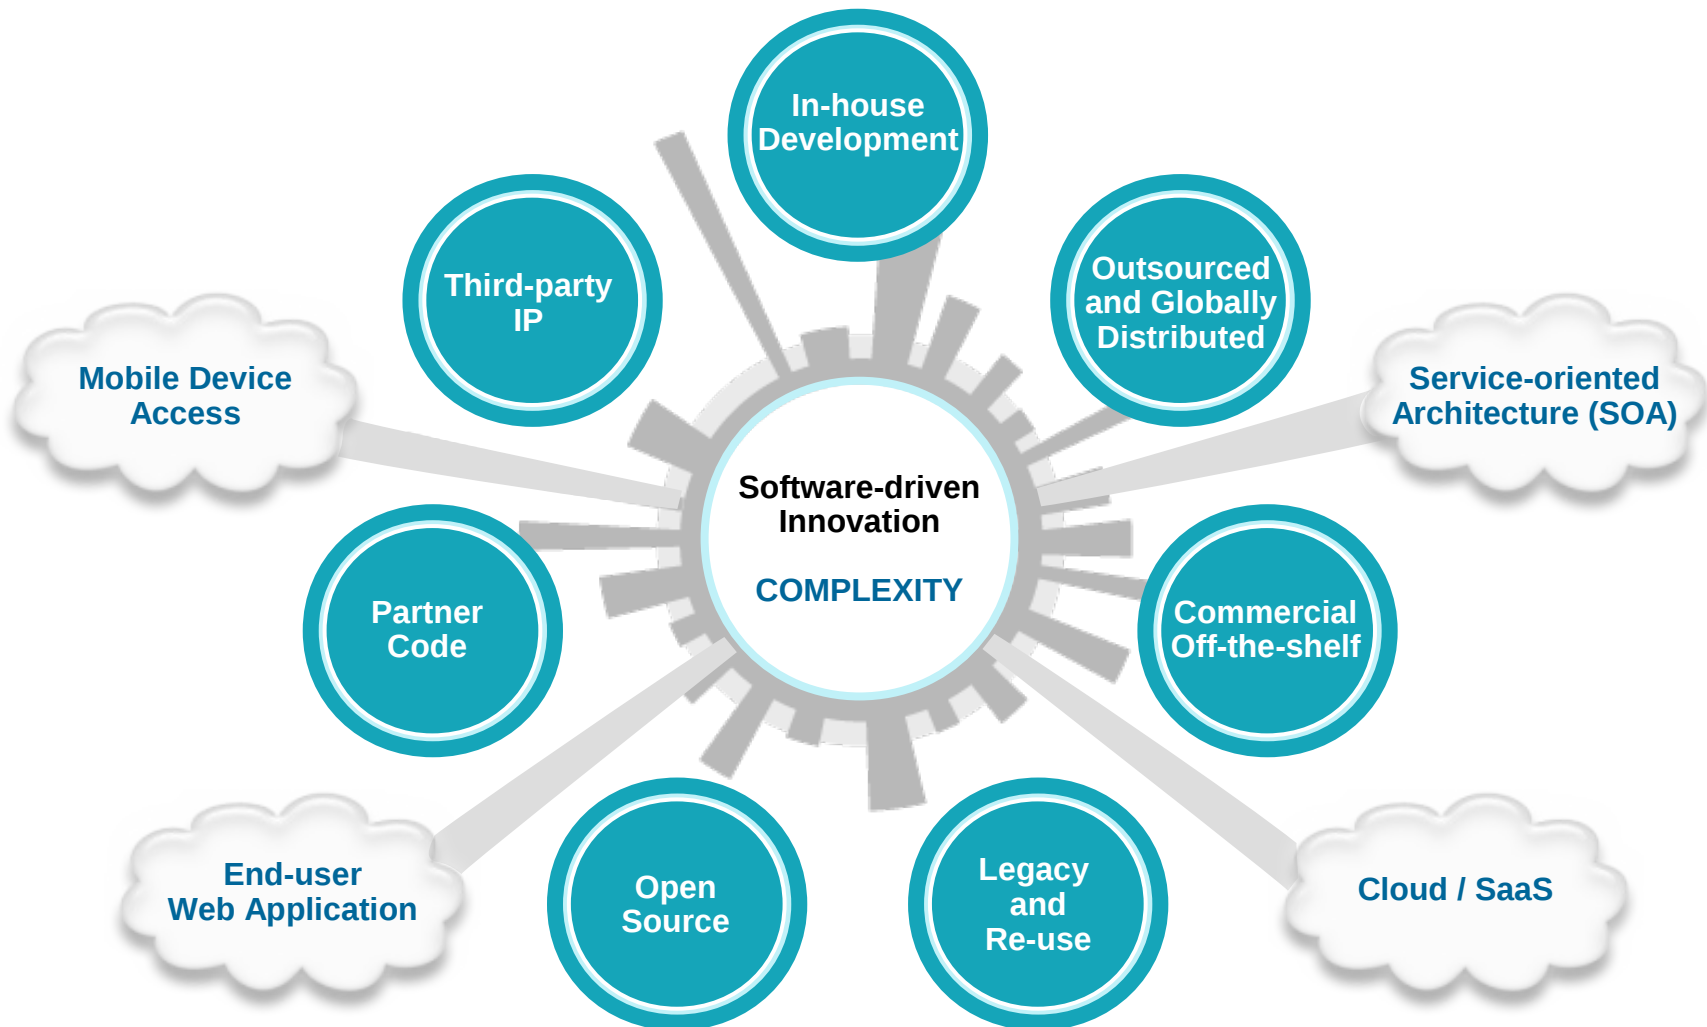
In-house Development

Third-party IP

Outsourced and Globally Distributed

Mobile Device Access

Service-oriented Architecture (SOA)

Software-driven Innovation

COMPLEXITY

Partner Code

Commercial Off-the-shelf

End-user Web Application

Open Source

Legacy and Re-use

Cloud / SaaS